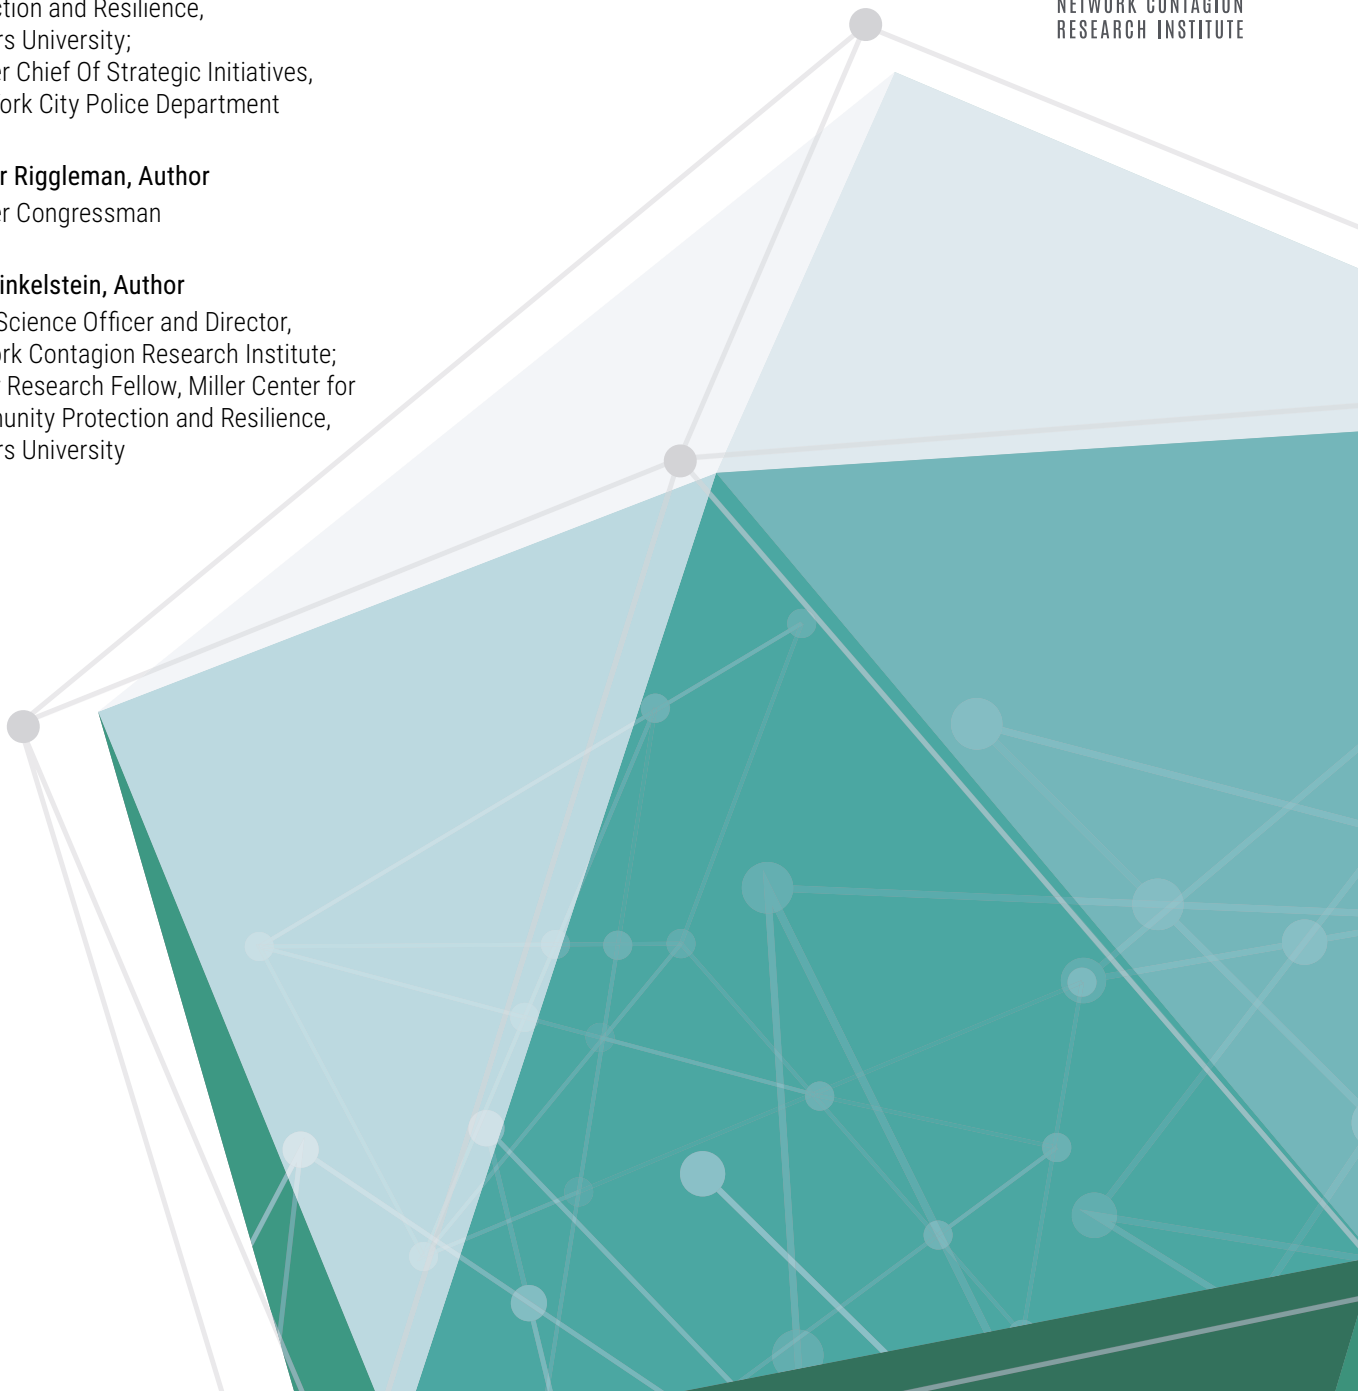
ction and Resilience,
rs University;
r Chief Of Strategic Initiatives,
ork City Police Department

r Riggleman, Author
r Congressman

inkelstein, Author
Science Officer and Director,
ork Contagion Research Institute;
Research Fellow, Miller Center for
unity Protection and Resilience,
rs University

NETWORK CONTAGION
RESEARCH INSTITUTE